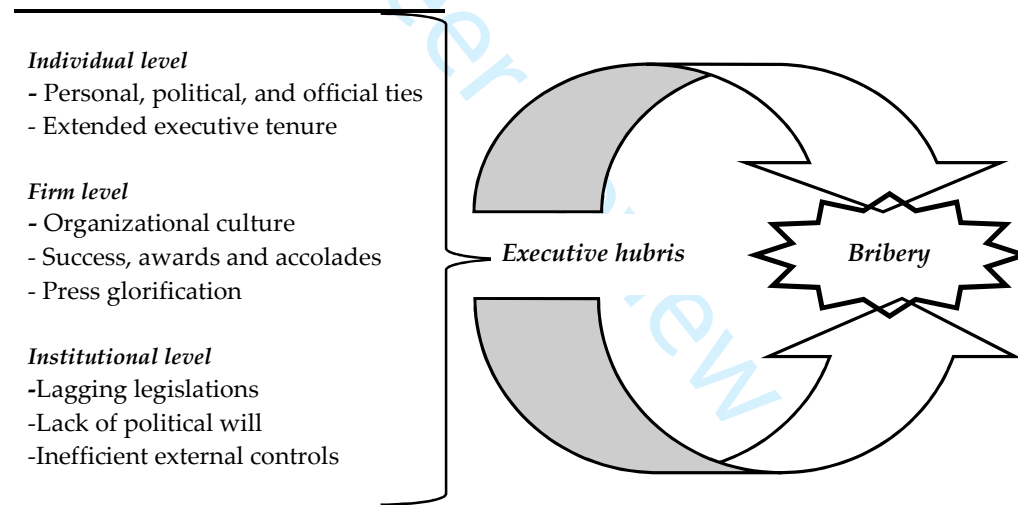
*Individual level*
- Personal, political, and official ties
- Extended executive tenure

*Firm level*
- Organizational culture
- Success, awards and accolades
- Press glorification

*Institutional level*
-Lagging legislations
-Lack of political will
-Inefficient external controls

*Executive hubris*

*Bribery*

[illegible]